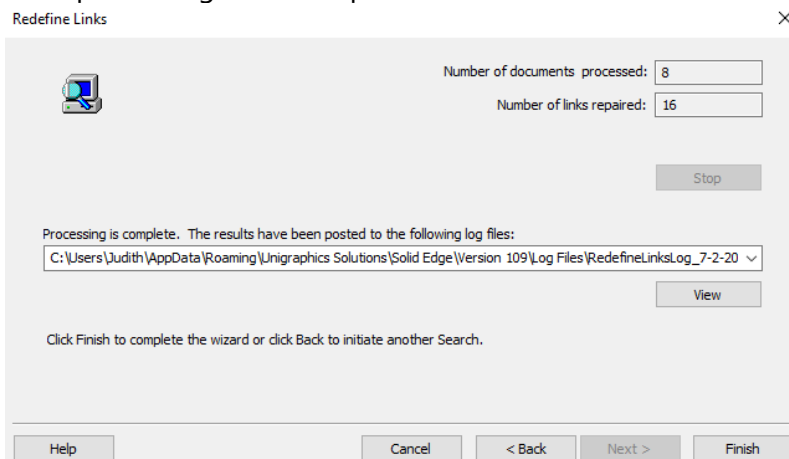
Redefine Links

×

Number of documents processed: 8

Number of links repaired: 16

Stop

Processing is complete. The results have been posted to the following log files:

C:\Users\Judith\AppData\Roaming\Unigraphics Solutions\Solid Edge\Version 109\Log Files\RedefineLinksLog_7-2-20

View

Click Finish to complete the wizard or click Back to initiate another Search.

Help

Cancel

< Back

Next >

Finish